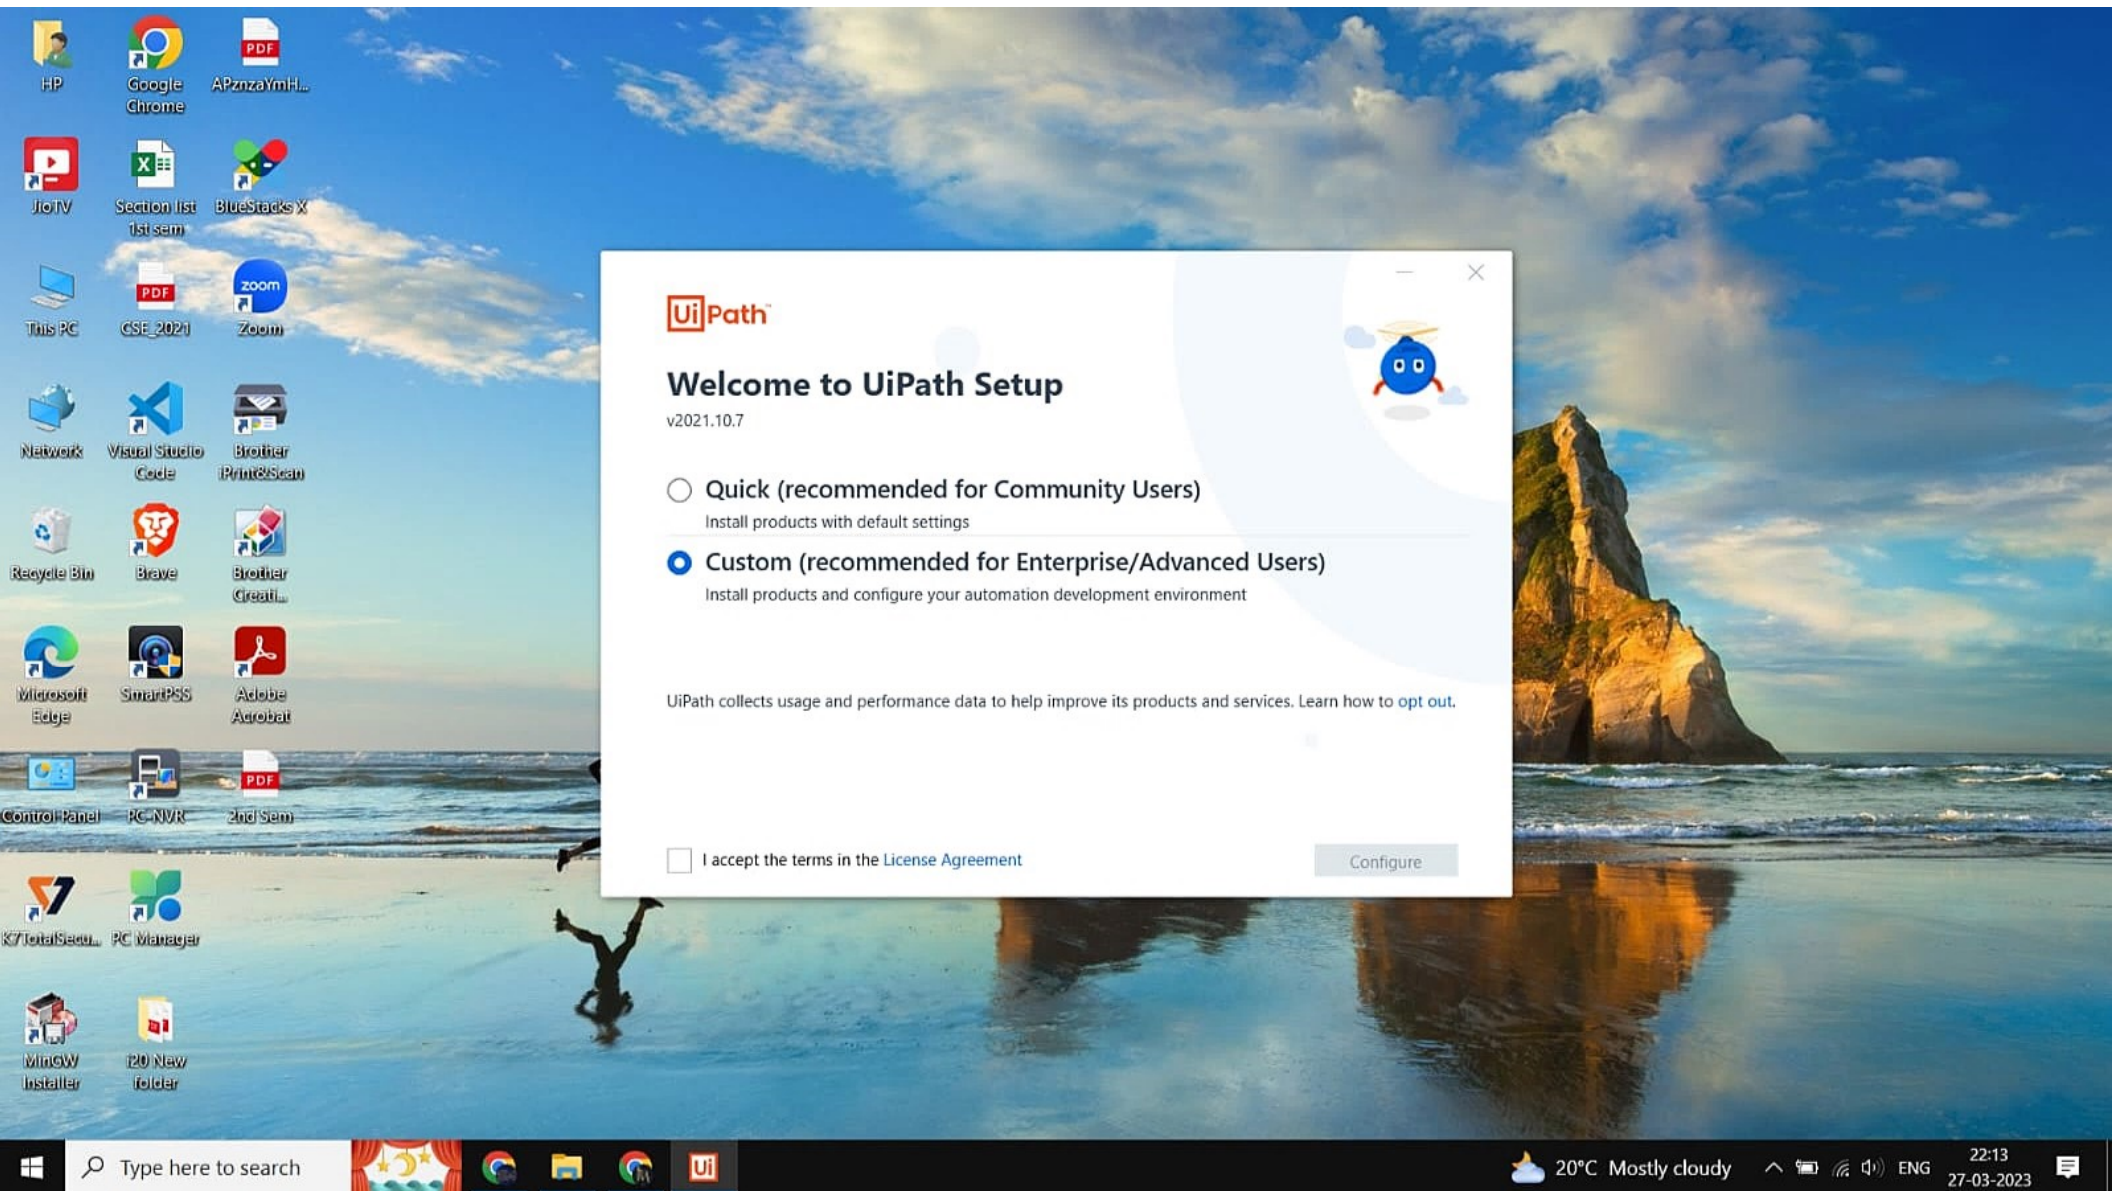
HP
Google Chrome
APznzaYmH...
JioTV
Section list 1st sem
BlueStacks X
This PC
CSE_2021
Zoom
Network
Visual Studio Code
Brother iPrint&Scan
Recycle Bin
Brave
Brother Creati...
Microsoft Edge
SmartPSS
Adobe Acrobat
Control Panel
PC-NVR
2nd Sem
K7TotalSecu...
PC Manager
MinGW Installer
i20 New folder

UiPath

Welcome to UiPath Setup
v2021.10.7

Quick (recommended for Community Users)
Install products with default settings

Custom (recommended for Enterprise/Advanced Users)
Install products and configure your automation development environment

UiPath collects usage and performance data to help improve its products and services. Learn how to opt out.

I accept the terms in the License Agreement
Configure

Type here to search
20°C Mostly cloudy
ENG
22:13
27-03-2023